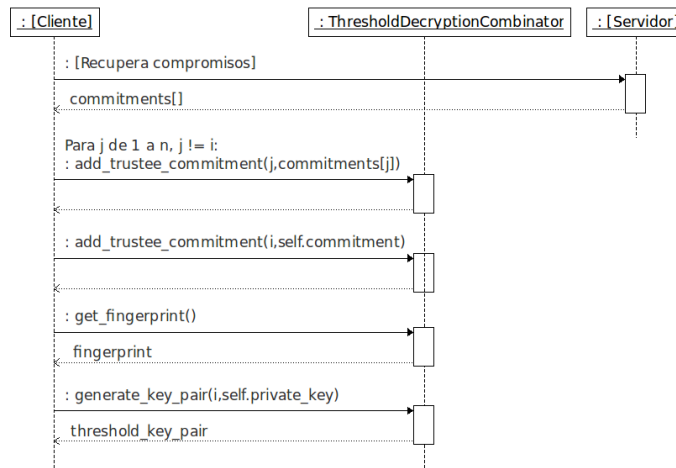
: [Cliente]

: ThresholdDecryptionCombinator

: [Servidor]

: [Recupera compromisos]

commitments[]

Para j de 1 a n, j != i:
: add_trustee_commitment(j,commitments[j])

: add_trustee_commitment(i,self.commitment)

: get_fingerprint()

fingerprint

: generate_key_pair(i,self.private_key)

threshold_key_pair